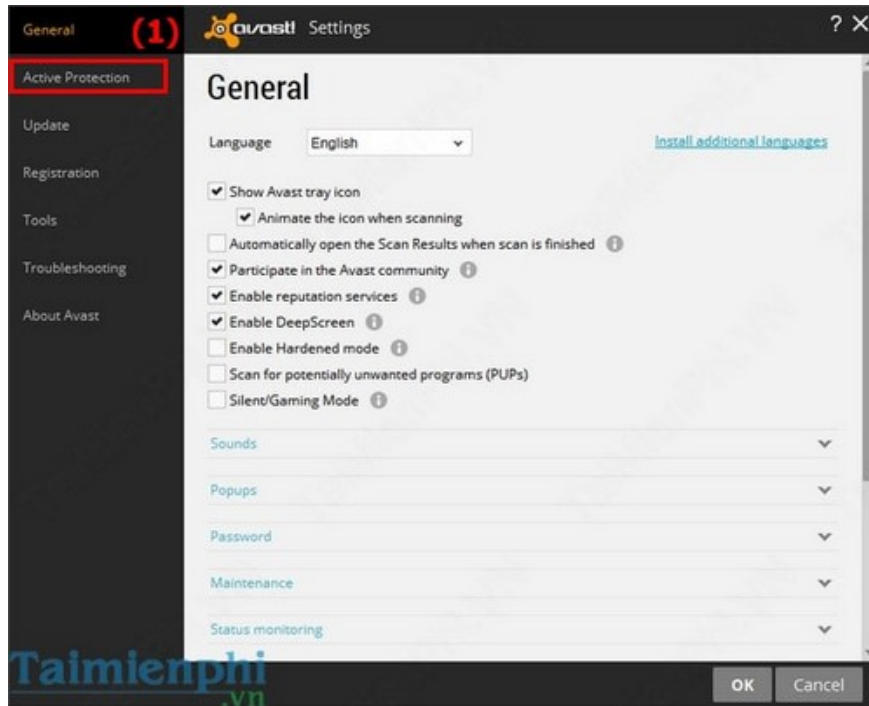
General
(1)
avast! Settings
? X
Active Protection
Update
Registration
Tools
Troubleshooting
About Avast

General

Language English
Install additional languages

Show Avast tray icon
Animate the icon when scanning
Automatically open the Scan Results when scan is finished
Participate in the Avast community
Enable reputation services
Enable DeepScreen
Enable Hardened mode
Scan for potentially unwanted programs (PUPs)
Silent/Gaming Mode

Sounds
Popups
Password
Maintenance
Status monitoring

Taimienphi
.vn

OK
Cancel